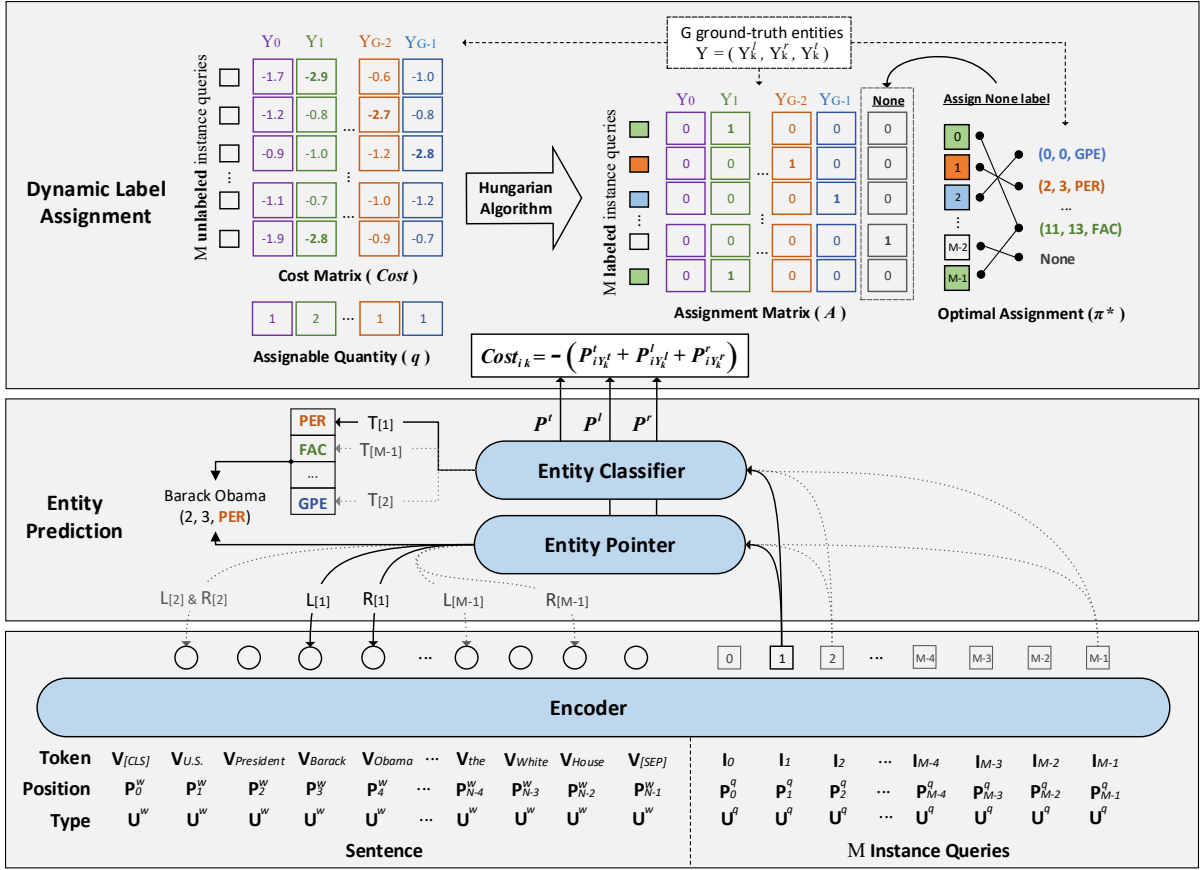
Dynamic Label Assignment

M unlabeled instance queries

| | $Y_0$ | $Y_1$ | ... | $Y_{G-2}$ | $Y_{G-1}$ |
|---|---|---|---|---|---|
| | -1.7 | -2.9 | | -0.6 | -1.0 |
| | -1.2 | -0.8 | ... | -2.7 | -0.8 |
| | -0.9 | -1.0 | | -1.2 | -2.8 |
| ... | | | ... | | |
| | -1.1 | -0.7 | ... | -1.0 | -1.2 |
| | -1.9 | -2.8 | | -0.9 | -0.7 |

Cost Matrix ( Cost )

| 1 | 2 | ... | 1 | 1 |
|---|---|---|---|---|

Assignable Quantity ( q )

G ground-truth entities
$Y = ( Y_k^l , Y_k^r , Y_k^t )$

Hungarian Algorithm

M labeled instance queries

| | $Y_0$ | $Y_1$ | ... | $Y_{G-2}$ | $Y_{G-1}$ | None |
|---|---|---|---|---|---|---|
| | 0 | 1 | | 0 | 0 | 0 |
| | 0 | 0 | ... | 1 | 0 | 0 |
| | 0 | 0 | | 0 | 1 | 0 |
| ... | | | ... | | | |
| | 0 | 0 | ... | 0 | 0 | 1 |
| | 0 | 1 | | 0 | 0 | 0 |

Assignment Matrix ( A )

Assign None label

0
1
2
...
M-2
M-1

(0, 0, GPE)
(2, 3, PER)
...
(11, 13, FAC)
None

Optimal Assignment ($\pi^*$)

$Cost_{ik} = -\left(P^t_{iY_k^t} + P^l_{iY_k^l} + P^r_{iY_k^r}\right)$

$P^t$ $P^l$ $P^r$

Entity Prediction

PER
FAC
...
GPE

T[1]
T[M-1]
T[2]

Barack Obama
(2, 3, PER)

Entity Classifier

Entity Pointer

L[2] & R[2]
L[1]
R[1]
L[M-1]
R[M-1]

... 0 1 2 ... M-4 M-3 M-2 M-1

Encoder

Token $V_{[CLS]}$ $V_{U.S.}$ $V_{President}$ $V_{Barack}$ $V_{Obama}$ ... $V_{the}$ $V_{White}$ $V_{House}$ $V_{[SEP]}$
Position $P^w_0$ $P^w_1$ $P^w_2$ $P^w_3$ $P^w_4$ ... $P^w_{N-4}$ $P^w_{N-3}$ $P^w_{N-2}$ $P^w_{N-1}$
Type $U^w$ $U^w$ $U^w$ $U^w$ $U^w$ ... $U^w$ $U^w$ $U^w$ $U^w$

$I_0$ $I_1$ $I_2$ ... $I_{M-4}$ $I_{M-3}$ $I_{M-2}$ $I_{M-1}$
$P^q_0$ $P^q_1$ $P^q_2$ ... $P^q_{M-4}$ $P^q_{M-3}$ $P^q_{M-2}$ $P^q_{M-1}$
$U^q$ $U^q$ $U^q$ ... $U^q$ $U^q$ $U^q$ $U^q$

Sentence

M Instance Queries